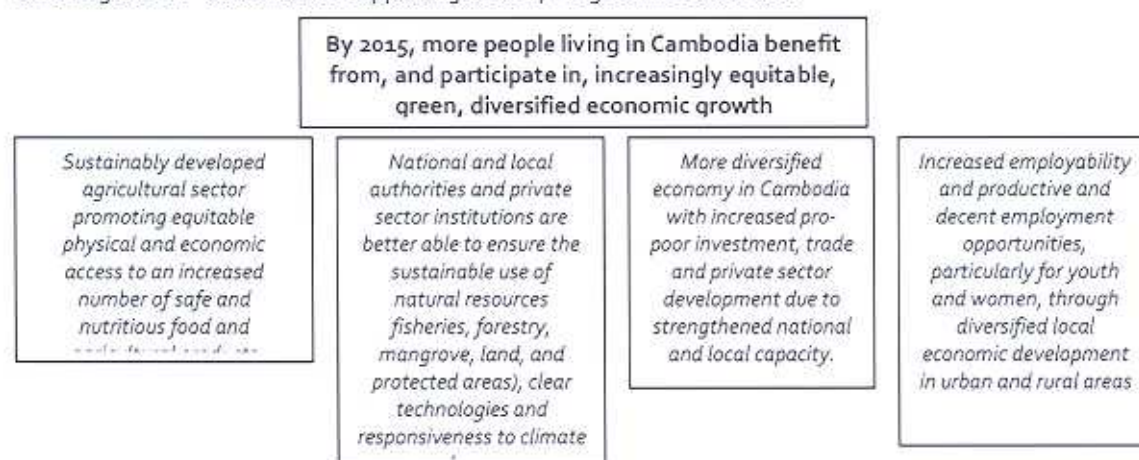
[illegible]

By 2015, more people living in Cambodia benefit from, and participate in, increasingly equitable, green, diversified economic growth

Sustainably developed agricultural sector promoting equitable physical and economic access to an increased number of safe and nutritious food and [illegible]

National and local authorities and private sector institutions are better able to ensure the sustainable use of natural resources fisheries, forestry, mangrove, land, and protected areas), clear technologies and responsiveness to climate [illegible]

More diversified economy in Cambodia with increased pro-poor investment, trade and private sector development due to strengthened national and local capacity.

Increased employability and productive and decent employment opportunities, particularly for youth and women, through diversified local economic development in urban and rural areas